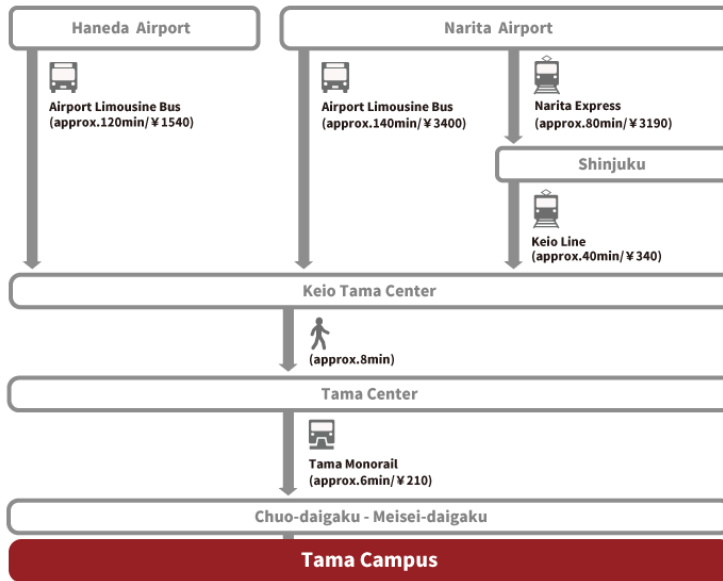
Haneda Airport

Narita Airport

Airport Limousine Bus
(approx.120min/￥1540)

Airport Limousine Bus
(approx.140min/￥3400)

Narita Express
(approx.80min/￥3190)

Shinjuku

Keio Line
(approx.40min/￥340)

Keio Tama Center

(approx.8min)

Tama Center

Tama Monorail
(approx.6min/￥210)

Chuo-daigaku - Meisei-daigaku

Tama Campus